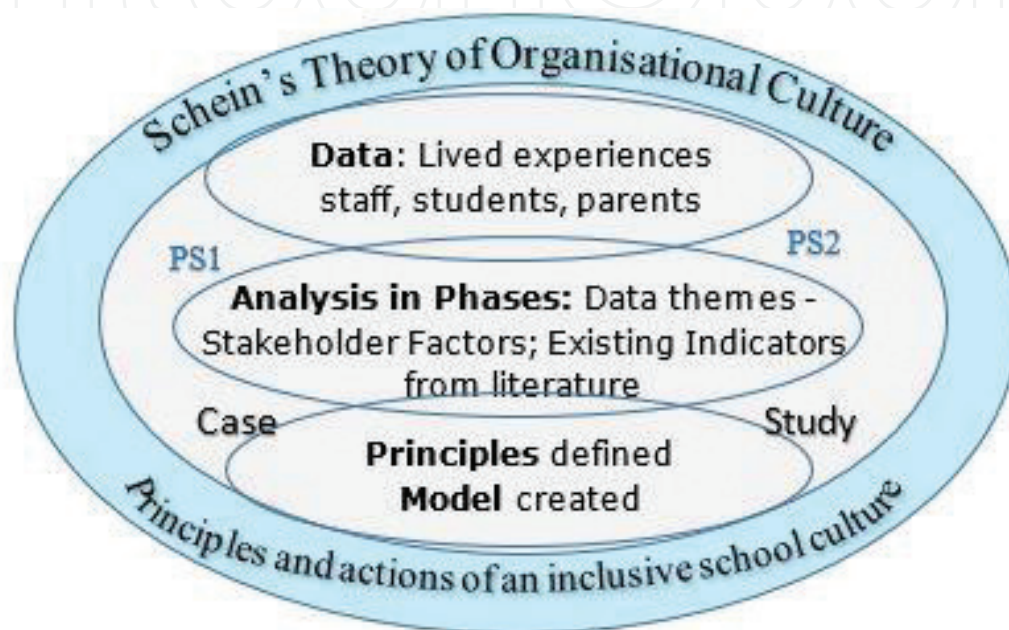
Schein's Theory of Organisational Culture

**Data**: Lived experiences staff, students, parents

PS1

PS2

**Analysis in Phases:** Data themes - Stakeholder Factors; Existing Indicators from literature

Case

Study

**Principles** defined
**Model** created

Principles and actions of an inclusive school culture